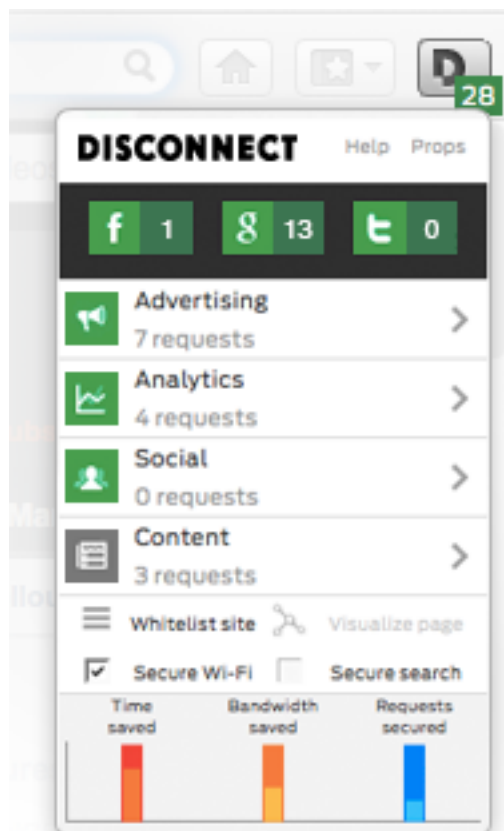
28

DISCONNECT Help Props

f 1 g 13 t 0

Advertising
7 requests

Analytics
4 requests

Social
0 requests

Content
3 requests

Whitelist site Visualize page

Secure Wi-Fi Secure search

Time saved

Bandwidth saved

Requests secured